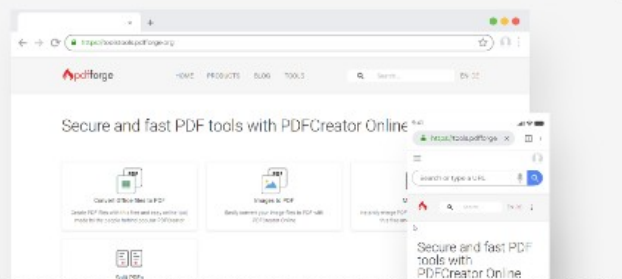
https://tools.pdfforge.org

pdfforge HOME PRODUCTS BLOG TOOLS Search EN

Secure and fast PDF tools with PDFCreator Online

Convert Office files to PDF

Images to PDF

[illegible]

https://tools.pdfforge

Search or type a URL

pdfforge

Secure and fast PDF tools with PDFCreator Online